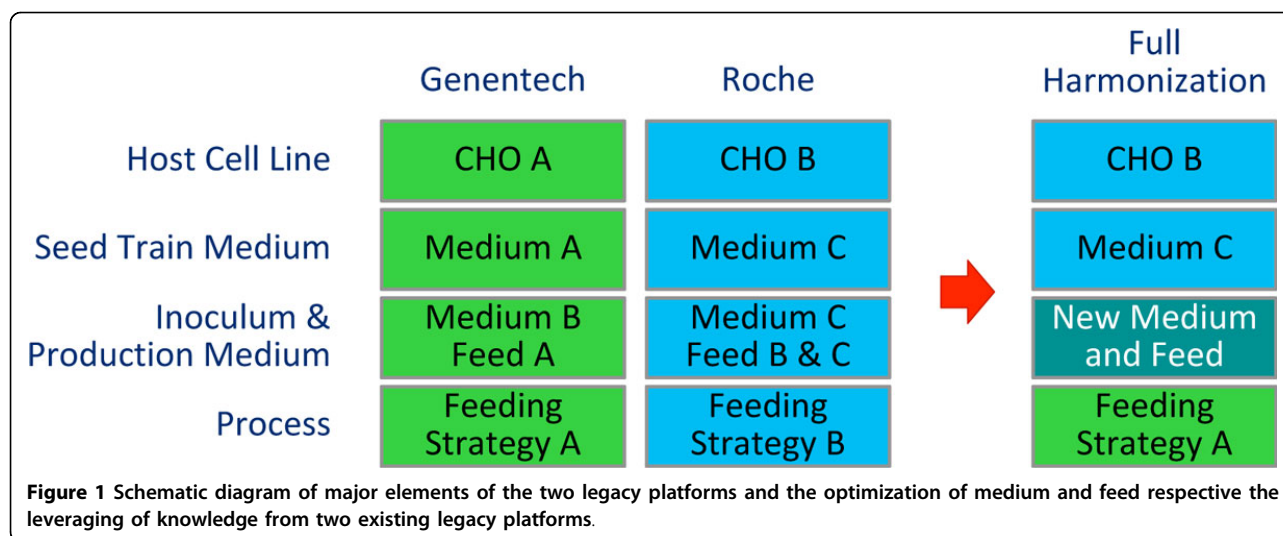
| | Genentech | Roche | Full Harmonization |
|---|---|---|---|
| Host Cell Line | CHO A | CHO B | CHO B |
| Seed Train Medium | Medium A | Medium C | Medium C |
| Inoculum & Production Medium | Medium B Feed A | Medium C Feed B & C | New Medium and Feed |
| Process | Feeding Strategy A | Feeding Strategy B | Feeding Strategy A |

**Figure 1** Schematic diagram of major elements of the two legacy platforms and the optimization of medium and feed respective the leveraging of knowledge from two existing legacy platforms.